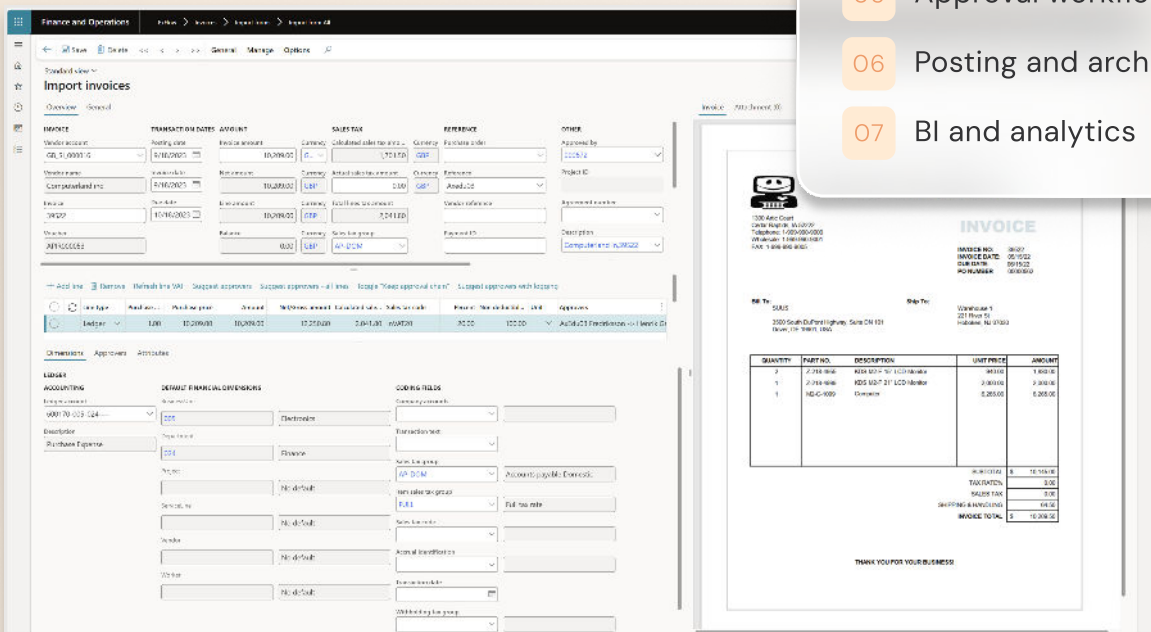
Finance and Operations

Save Delete General Manage Options

Standard view

Import invoices

Overview General

INVOICE

TRANSACTION DATES

AMOUNT

SALES TAX

REFERENCE

OTHER

Vendor account

GB_SI_000016

Posting date

9/16/2023

Invoice amount

10,209.00

Currency

Vendor name

Computerland inc

Invoice date

9/16/2023

Net amount

10,209.00

GBP

Invoice

38927

Due date

10/16/2023

Line amount

10,209.00

GBP

Voucher

APIV000063

Balance

0.00

GBP

AP-DOM

Description

Computerland inv38927

Add line Remove Refresh line VAT Suggest approvers

Ledger 1.00 10,209.00 10,209.00

Dimensions Approvers Attributes

LEDGER

ACCOUNTING

DEFAULT FINANCIAL DIMENSIONS

CODING FIELDS

Description

Purchase Expense

Electronics

Finance

No default

No default

No default

No default

AP-DOM

Accounts payable Domestic

FULL

Full tax rate

Approval workflo

06 Posting and arch

07 BI and analytics

Invoice Attachment

INVOICE

INVOICE NO. 38927

Bill To:

Ship To:

QUANTITY

PART NO.

DESCRIPTION

UNIT PRICE

AMOUNT

KDS M2-7 21" LCD Monitor

Computer

8,265.00

8,265.00

SUBTOTAL

TAX RATE%

SALES TAX

SHIPPING & HANDLING

INVOICE TOTAL

THANK YOU FOR YOUR BUSINESS!